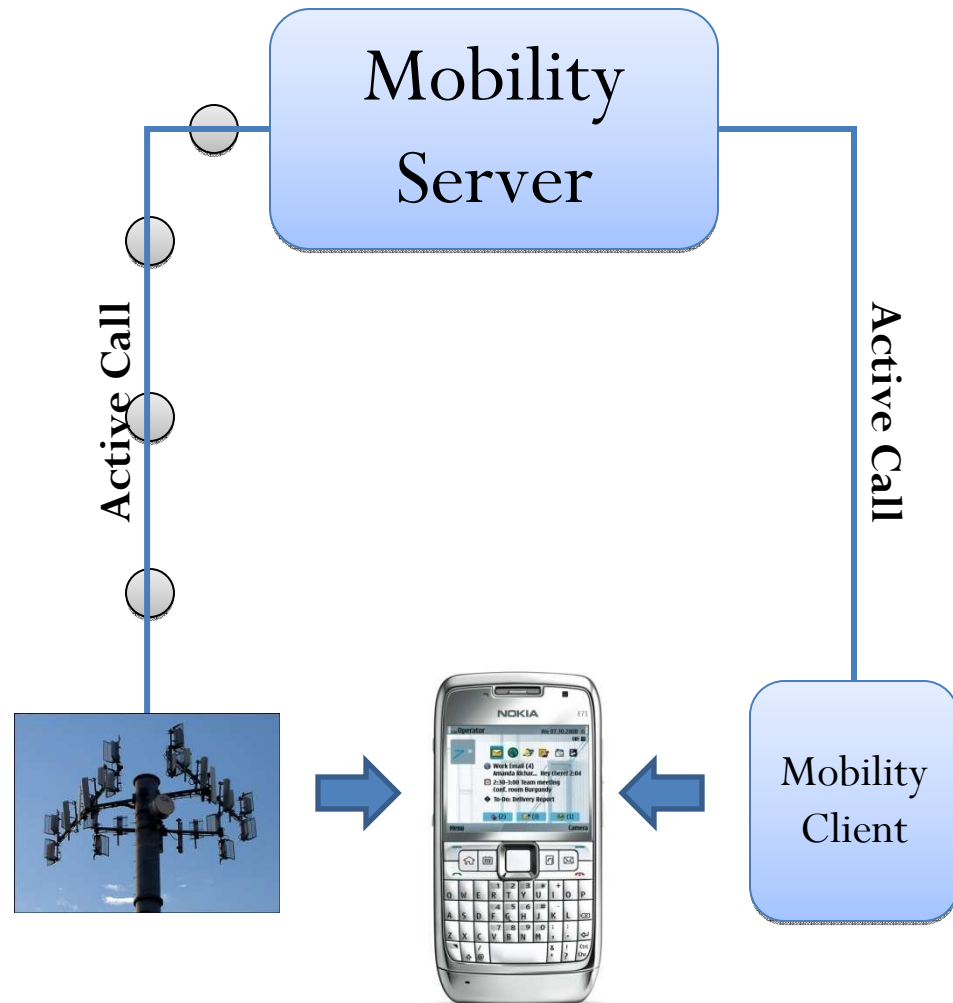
Mobility Server

Active Call

Active Call

NOKIA

Operator

Work Email (4)

Amanda Richar... Hey there! 2:04

2:30-3:00 Team meeting Conf. room Burgundy

To-Do: Delivery Report

Menu

Camera

Mobility Client